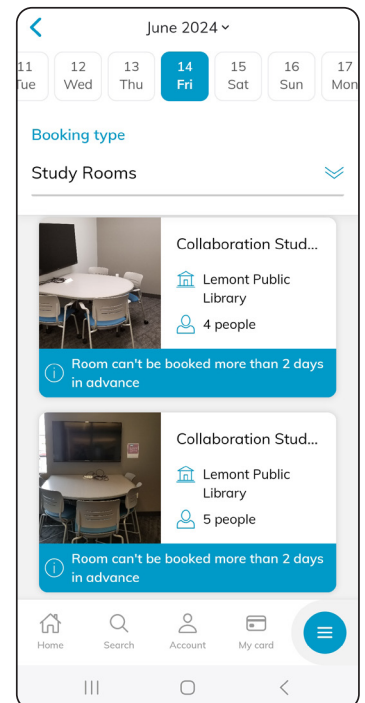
June 2024

| 11 Tue | 12 Wed | 13 Thu | 14 Fri | 15 Sat | 16 Sun | 17 Mon |
|---|---|---|---|---|---|---|

Booking type

Study Rooms

Collaboration Stud...

Lemont Public Library

4 people

Room can't be booked more than 2 days in advance

Collaboration Stud...

Lemont Public Library

5 people

Room can't be booked more than 2 days in advance

Home Search Account My card